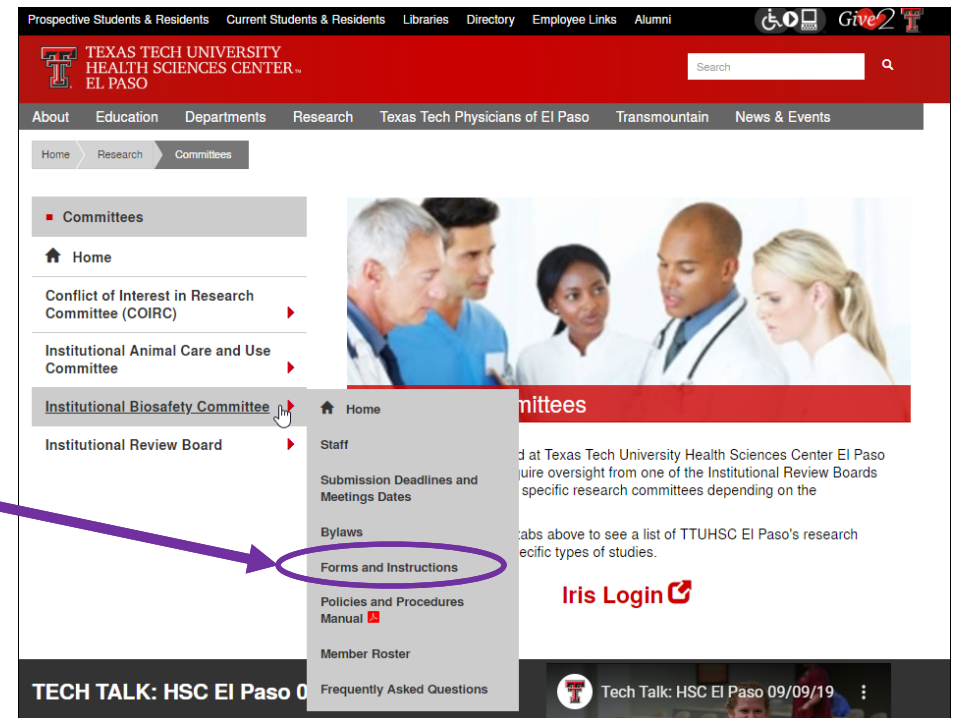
Prospective Students & Residents Current Students & Residents Libraries Directory Employee Links Alumni

Give2

TEXAS TECH UNIVERSITY HEALTH SCIENCES CENTER™ EL PASO

Search

About Education Departments Research Texas Tech Physicians of El Paso Transmountain News & Events

Home Research Committees

Committees

Home

Conflict of Interest in Research Committee (COIRC)

Institutional Animal Care and Use Committee

Institutional Biosafety Committee

Institutional Review Board

Home

Staff

Submission Deadlines and Meetings Dates

Bylaws

Forms and Instructions

Policies and Procedures Manual

Member Roster

Frequently Asked Questions

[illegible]mittees

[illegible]d at Texas Tech University Health Sciences Center El Paso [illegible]quire oversight from one of the Institutional Review Boards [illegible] specific research committees depending on the

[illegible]tabs above to see a list of TTUHSC El Paso's research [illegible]ecific types of studies.

Iris Login

TECH TALK: HSC El Paso 0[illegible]

Tech Talk: HSC El Paso 09/09/19